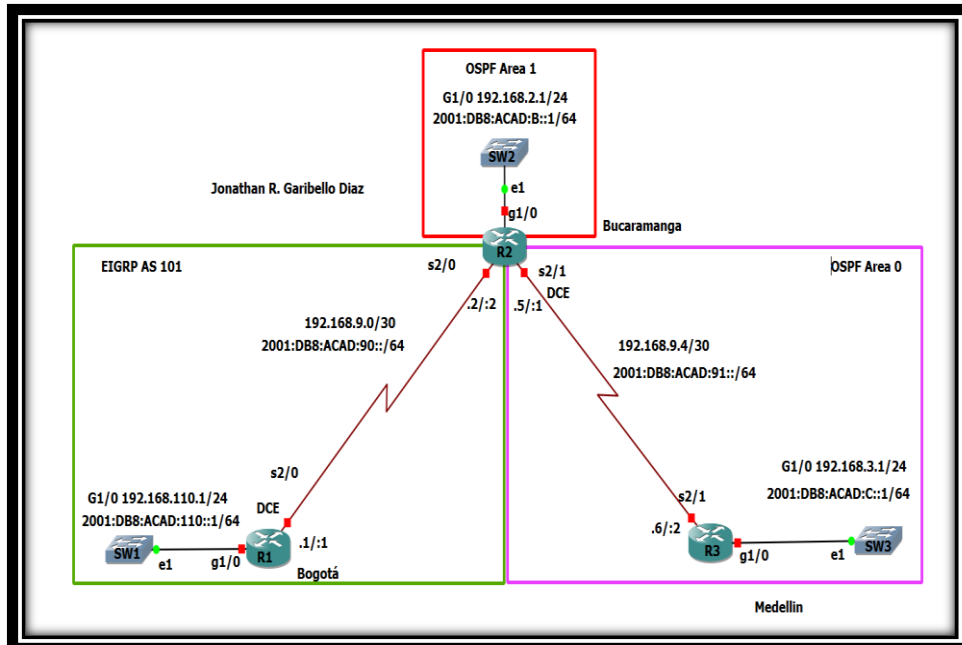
OSPF Area 1

G1/0 192.168.2.1/24
2001:DB8:ACAD:B::1/64

SW2

e1

g1/0

Jonathan R. Garibello Diaz

Bucaramanga

R2

EIGRP AS 101

s2/0

s2/1

DCE

OSPF Area 0

.2/:2

.5/:1

192.168.9.0/30
2001:DB8:ACAD:90::/64

192.168.9.4/30
2001:DB8:ACAD:91::/64

s2/0

DCE

G1/0 192.168.110.1/24
2001:DB8:ACAD:110::1/64

SW1

e1

g1/0

R1

.1/:1

Bogotá

G1/0 192.168.3.1/24
2001:DB8:ACAD:C::1/64

s2/1

.6/:2

R3

g1/0

e1

SW3

Medellin